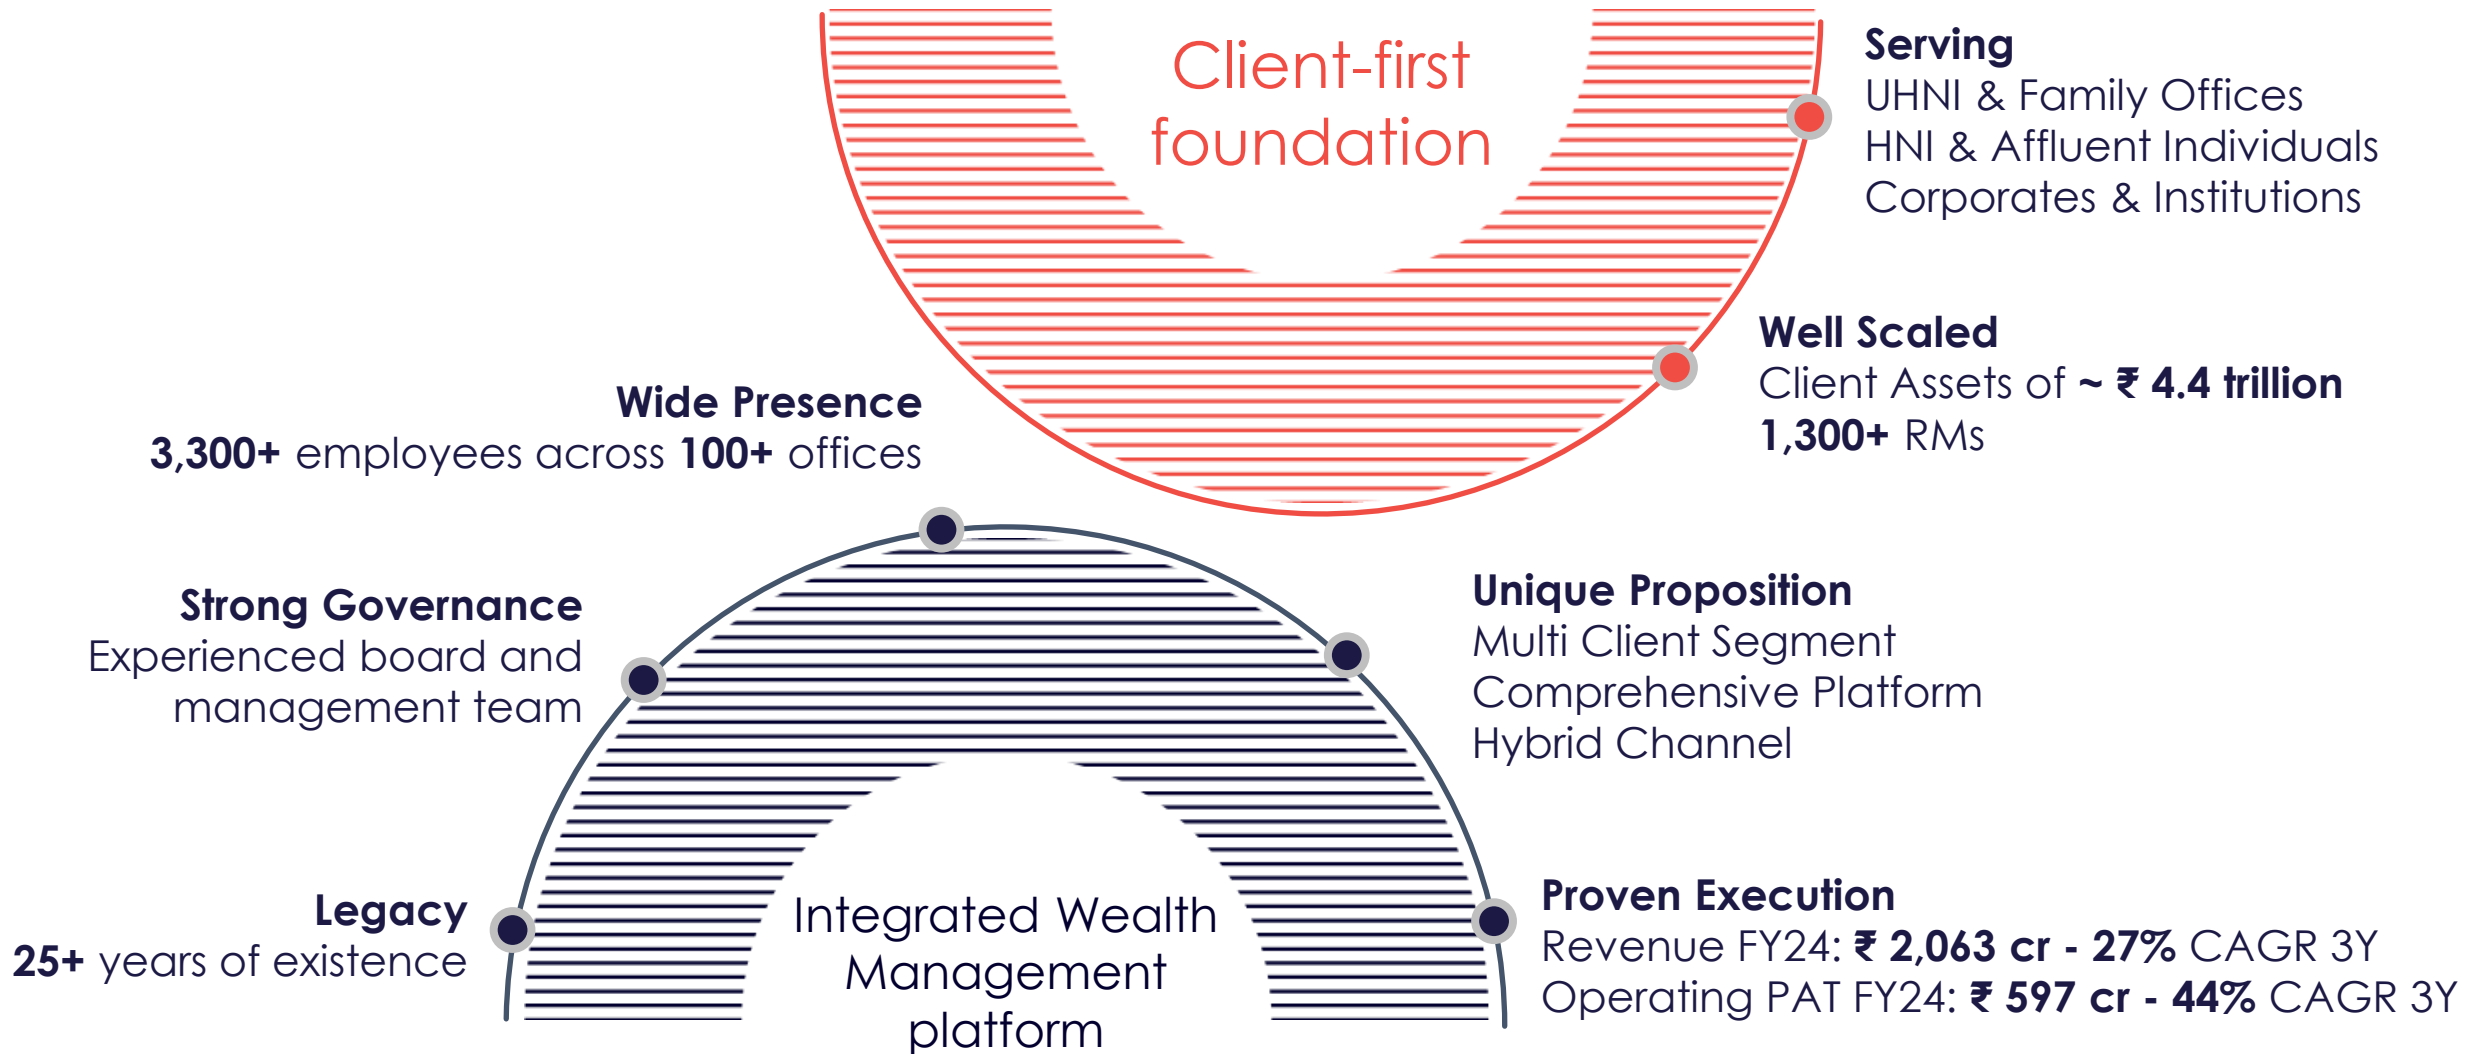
Client-first foundation

Serving
UHNI & Family Offices
HNI & Affluent Individuals
Corporates & Institutions

Well Scaled
Client Assets of ~ ₹ 4.4 trillion
1,300+ RMs

Wide Presence
3,300+ employees across 100+ offices

Strong Governance
Experienced board and management team

Unique Proposition
Multi Client Segment
Comprehensive Platform
Hybrid Channel

Legacy
25+ years of existence

Integrated Wealth Management platform

Proven Execution
Revenue FY24: ₹ 2,063 cr - 27% CAGR 3Y
Operating PAT FY24: ₹ 597 cr - 44% CAGR 3Y